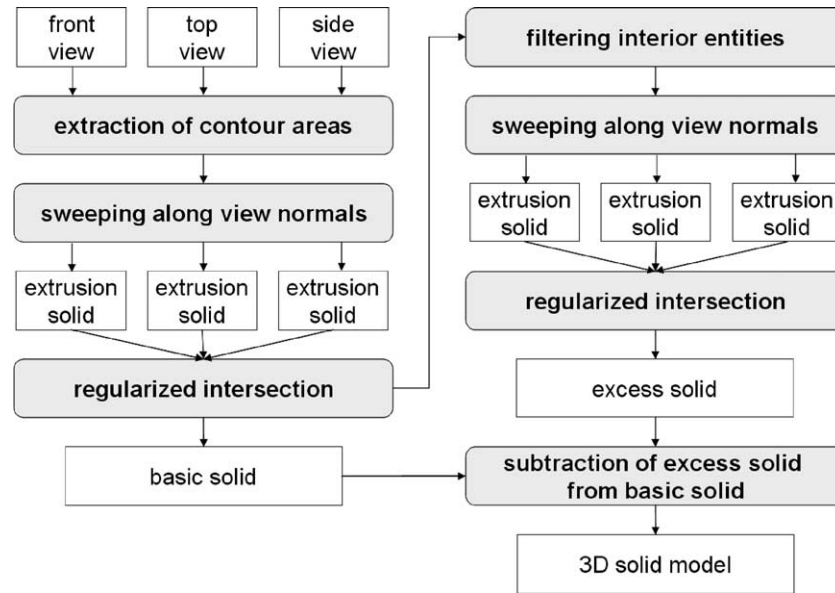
front view

top view

side view

extraction of contour areas

sweeping along view normals

extrusion solid

extrusion solid

extrusion solid

regularized intersection

basic solid

filtering interior entities

sweeping along view normals

extrusion solid

extrusion solid

extrusion solid

regularized intersection

excess solid

subtraction of excess solid from basic solid

3D solid model